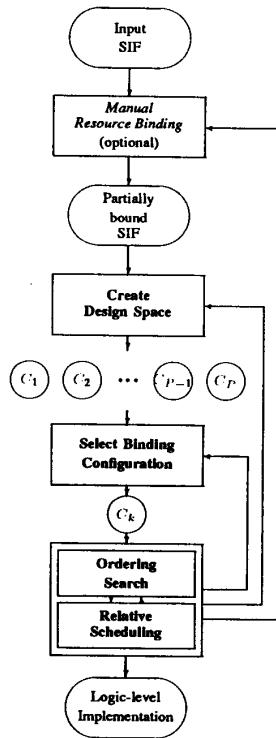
Input SIF

Manual Resource Binding (optional)

Partially bound SIF

Create Design Space

$C_1$ $C_2$ $\cdots$ $C_{P-1}$ $C_P$

Select Binding Configuration

$C_k$

Ordering Search

Relative Scheduling

Logic-level Implementation